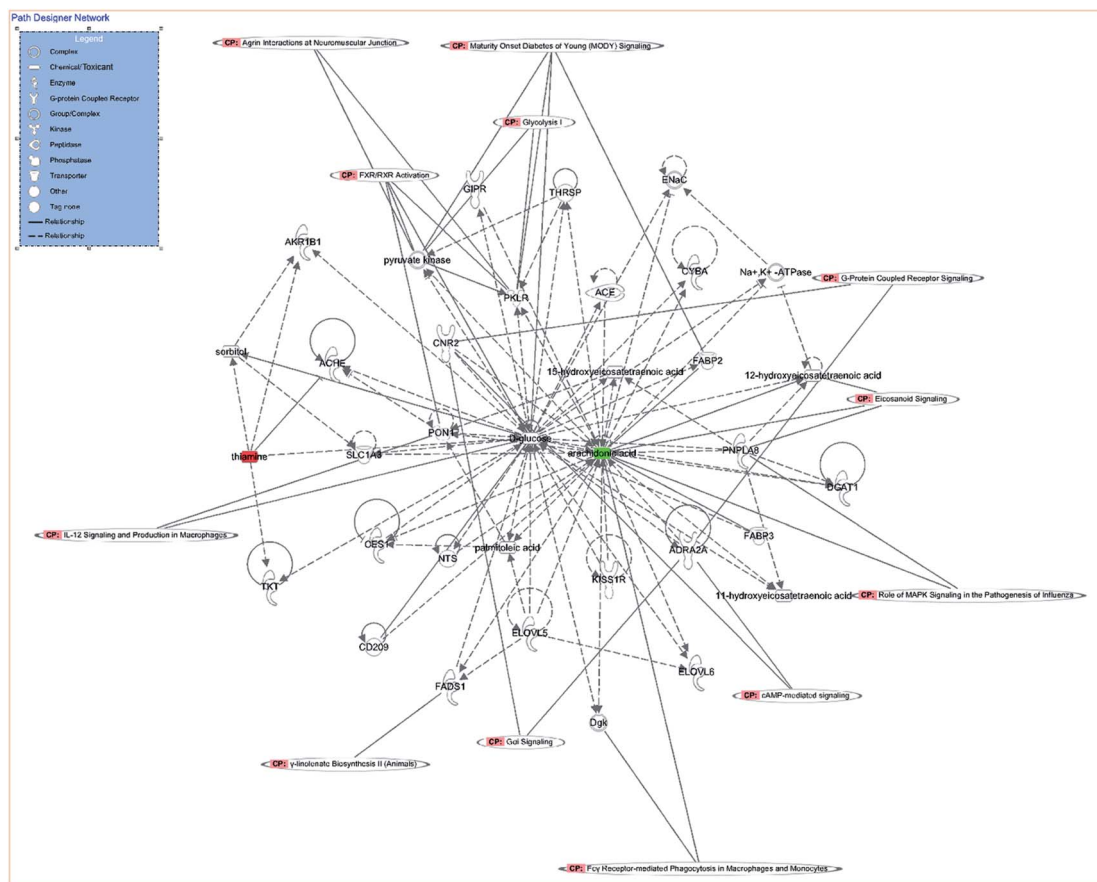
Path Designer Network

Legend
Complex
Chemical/Toxicant
Enzyme
G-protein Coupled Receptor
Group/Complex
Kinase
Peptidase
Phosphatase
Transporter
Other
Tag none
Relationship
Relationship

CP: Agrin Interactions at Neuromuscular Junction
CP: Maturity Onset Diabetes of Young (MODY) Signaling
CP: Glycolysis I
CP: FXR/RXR Activation
GIPR
THRSP
ENaC
AKR1B1
pyruvate kinase
CYBA
Na+,K+-ATPase
CP: G-Protein Coupled Receptor Signaling
ACE
PKLR
CNR2
sorbitol
FABP2
ACHE
15-hydroxyeicosatetraenoic acid
12-hydroxyeicosatetraenoic acid
CP: Eicosanoid Signaling
PON1
D-glucose
arachidonic acid
thiamine
SLC1A3
PNPLA8
DGAT1
CP: IL-12 Signaling and Production in Macrophages
CES1
FABP3
ADRA2A
NTS
palmitoleic acid
KISS1R
TKT
11-hydroxyeicosatetraenoic acid
CP: Role of MAPK Signaling in the Pathogenesis of Influenza
ELOVL5
CD209
ELOVL6
FADS1
CP: cAMP-mediated signaling
Dgk
CP: Gαi Signaling
CP: γ-linolenate Biosynthesis II (Animals)
CP: Fcγ Receptor-mediated Phagocytosis in Macrophages and Monocytes